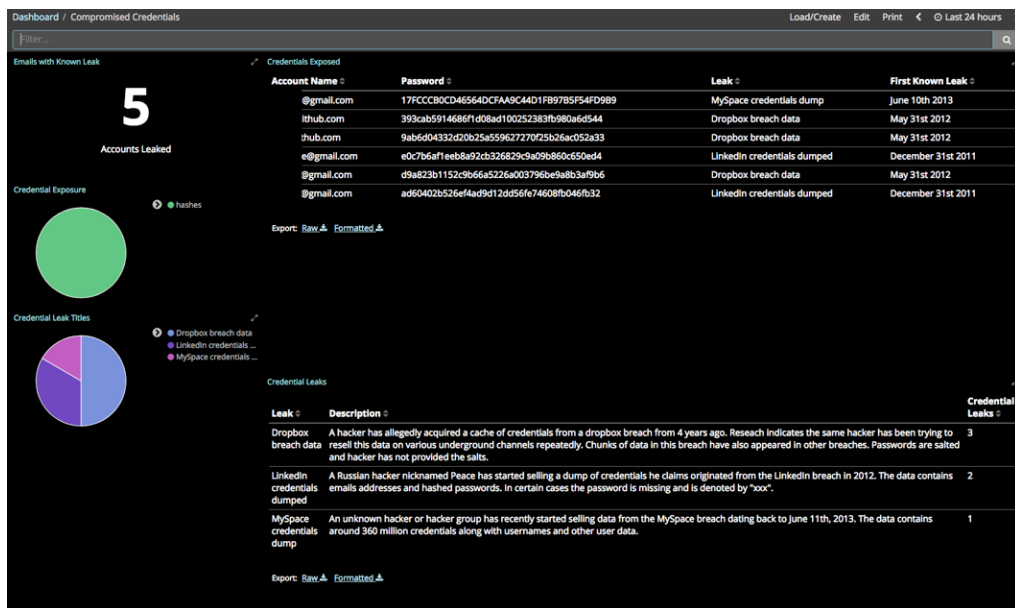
Dashboard / Compromised Credentials

Load/Create Edit Print < Last 24 hours

Filter...

Emails with Known Leak

5

Accounts Leaked

Credential Exposure

hashes

Credential Leak Titles

Dropbox breach data
LinkedIn credentials ...
MySpace credentials ...

Credentials Exposed

| Account Name | Password | Leak | First Known Leak |
|---|---|---|---|
| @gmail.com | 17FCCCB0CD46564DCFAA9C44D1FB97B5F54FD9B9 | MySpace credentials dump | June 10th 2013 |
| ithub.com | 393cab5914686f1d08ad100252383fb980a6d544 | Dropbox breach data | May 31st 2012 |
| thub.com | 9ab6d04332d20b25a559627270f25b26ac052a33 | Dropbox breach data | May 31st 2012 |
| e@gmail.com | e0c7b6af1eeb8a92cb326829c9a09b860c650ed4 | LinkedIn credentials dumped | December 31st 2011 |
| @gmail.com | d9a823b1152c9b66a5226a003796be9a8b3af9b6 | Dropbox breach data | May 31st 2012 |
| @gmail.com | ad60402b526ef4ad9d12dd56fe74608fb046fb32 | LinkedIn credentials dumped | December 31st 2011 |

Export: Raw Formatted

Credential Leaks

| Leak | Description | Credential Leaks |
|---|---|---|
| Dropbox breach data | A hacker has allegedly acquired a cache of credentials from a dropbox breach from 4 years ago. Reseach indicates the same hacker has been trying to resell this data on various underground channels repeatedly. Chunks of data in this breach have also appeared in other breaches. Passwords are salted and hacker has not provided the salts. | 3 |
| LinkedIn credentials dumped | A Russian hacker nicknamed Peace has started selling a dump of credentials he claims originated from the LinkedIn breach in 2012. The data contains emails addresses and hashed passwords. In certain cases the password is missing and is denoted by "xxx". | 2 |
| MySpace credentials dump | An unknown hacker or hacker group has recently started selling data from the MySpace breach dating back to June 11th, 2013. The data contains around 360 million credentials along with usernames and other user data. | 1 |

Export: Raw Formatted